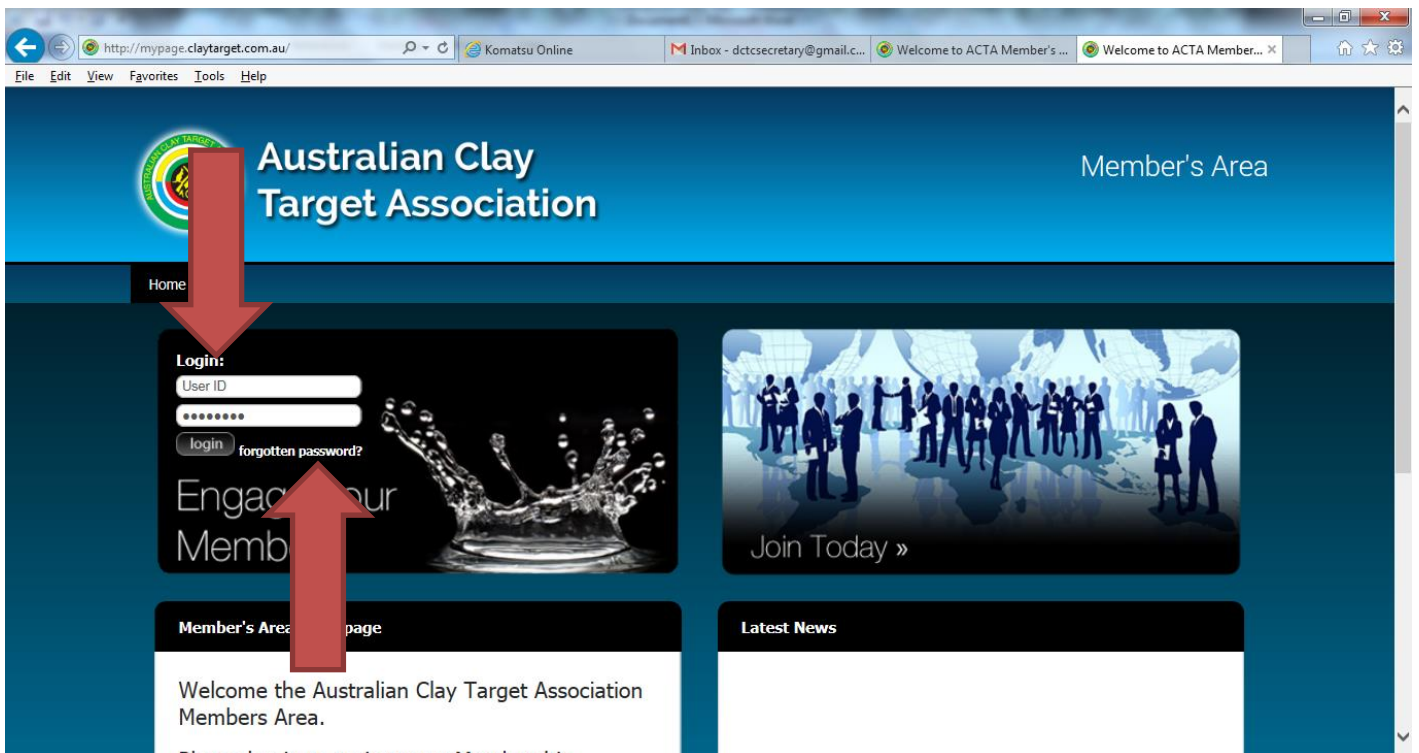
http://mypage.claytarget.com.au/

Komatsu Online

Inbox - dctcsecretary@gmail.c...

Welcome to ACTA Member's ...

Welcome to ACTA Member...

File Edit View Favorites Tools Help

Australian Clay Target Association

Member's Area

Home

Login:

User ID

••••••••

login forgotten password?

Engag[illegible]our Memb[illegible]

Join Today »

Member's Area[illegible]page

Latest News

Welcome the Australian Clay Target Association Members Area.

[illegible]